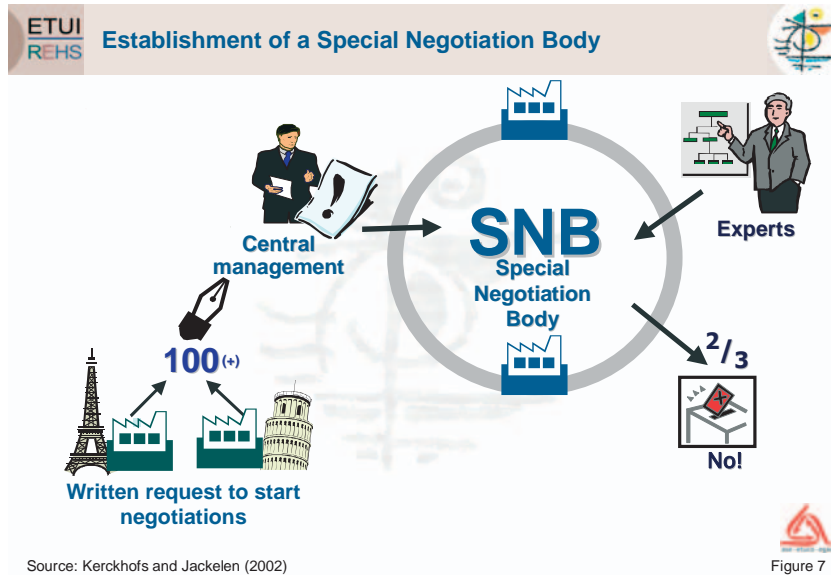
ETUI
REHS

Establishment of a Special Negotiation Body

SNB
Special Negotiation Body

Central management

Experts

100(+)

$^2/_3$

No!

Written request to start negotiations

Source: Kerckhofs and Jackelen (2002)

Figure 7